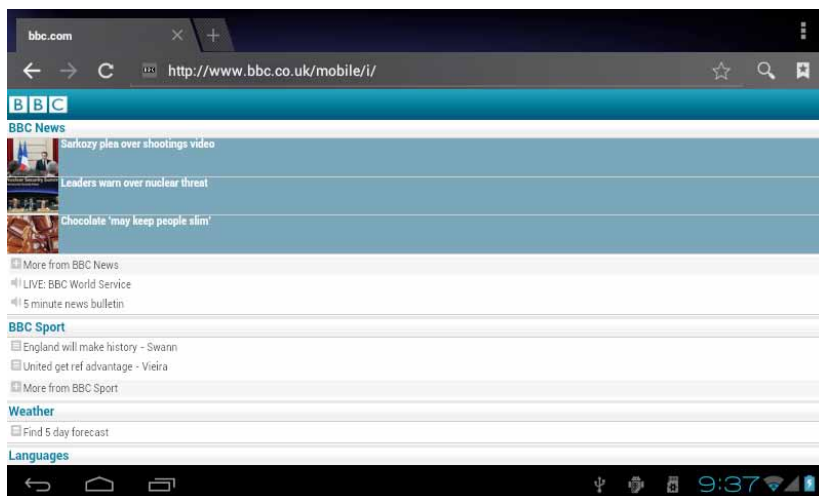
bbc.com

http://www.bbc.co.uk/mobile/i/

BBC

BBC News

Sarkozy plea over shootings video

Leaders warn over nuclear threat

Chocolate 'may keep people slim'

More from BBC News

LIVE: BBC World Service

5 minute news bulletin

BBC Sport

England will make history - Swann

United get ref advantage - Vieira

More from BBC Sport

Weather

Find 5 day forecast

Languages

9:37